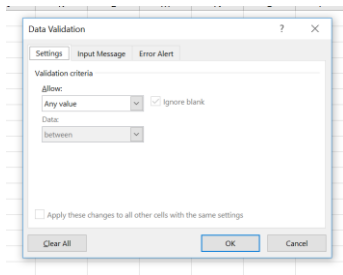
Data Validation

?

Settings

Input Message

Error Alert

Validation criteria

Allow:

Any value

Ignore blank

Data:

between

Apply these changes to all other cells with the same settings

Clear All

OK

Cancel